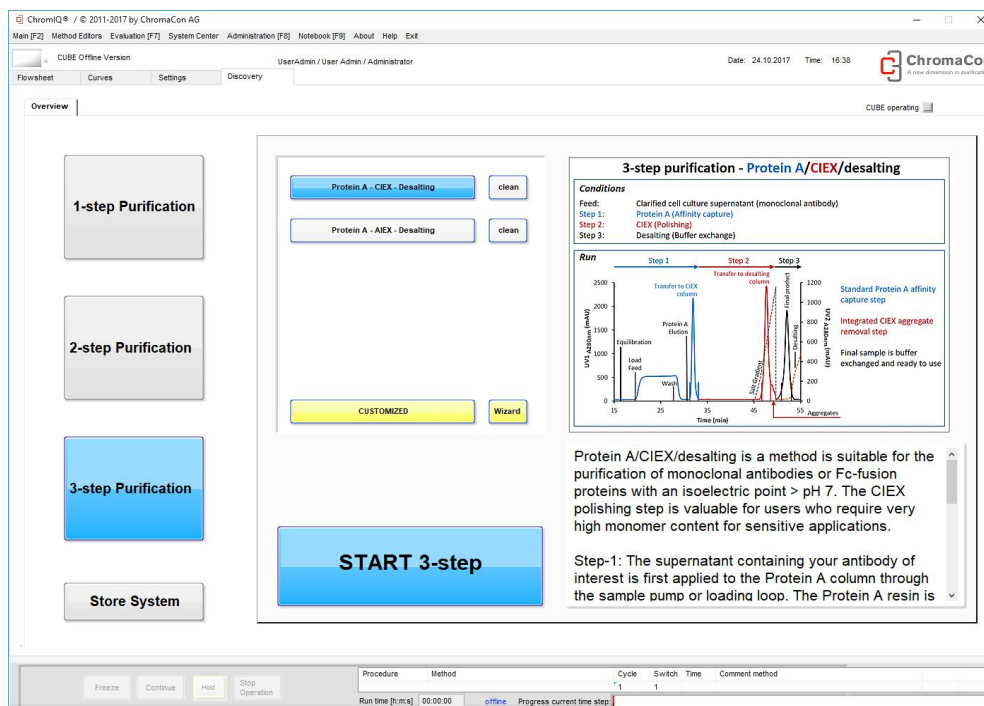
ChromIQ® / © 2011-2017 by ChromaCon AG
Main [F2] Method Editors Evaluation [F7] System Center Administration [F8] Notebook [F9] About Help Exit

CUBE Offline Version
UserAdmin / User Admin / Administrator
Date: 24.10.2017 Time: 16:38
ChromaCo
A new dimension in purificati

Flowsheet Curves Settings Discovery

Overview
CUBE operating

1-step Purification

2-step Purification

3-step Purification

Store System

Protein A - CIEX - Desalting
clean
Protein A - AIEX - Desalting
clean

CUSTOMIZED
Wizard

START 3-step

3-step purification - Protein A/CIEX/desalting

Conditions
Feed: Clarified cell culture supernatant (monoclonal antibody)
Step 1: Protein A (Affinity capture)
Step 2: CIEX (Polishing)
Step 3: Desalting (Buffer exchange)

Run
Step 1 Step 2 Step 3
Transfer to desalting column
Transfer to CIEX column
Final product
Protein A Elution
Equilibration
Load Feed
Wash
Salt Gradient
Desalting
UV1 $_{280nm}$ (mAU)
UV2 $_{280nm}$ (mAU)
2500 2000 1500 1000 500 0
1200 1000 800 600 400 200 0
15 25 35 45 55
Time (min)
Aggregates
Standard Protein A affinity capture step
Integrated CIEX aggregate removal step
Final sample is buffer exchanged and ready to use

Protein A/CIEX/desalting is a method is suitable for the purification of monoclonal antibodies or Fc-fusion proteins with an isoelectric point > pH 7. The CIEX polishing step is valuable for users who require very high monomer content for sensitive applications.

Step-1: The supernatant containing your antibody of interest is first applied to the Protein A column through the sample pump or loading loop. The Protein A resin is

Freeze Continue Hold Stop Operation
Procedure Method Cycle Switch Time Comment method
1 1
Run time [h:m:s] 00:00:00 offline Progress current time step: